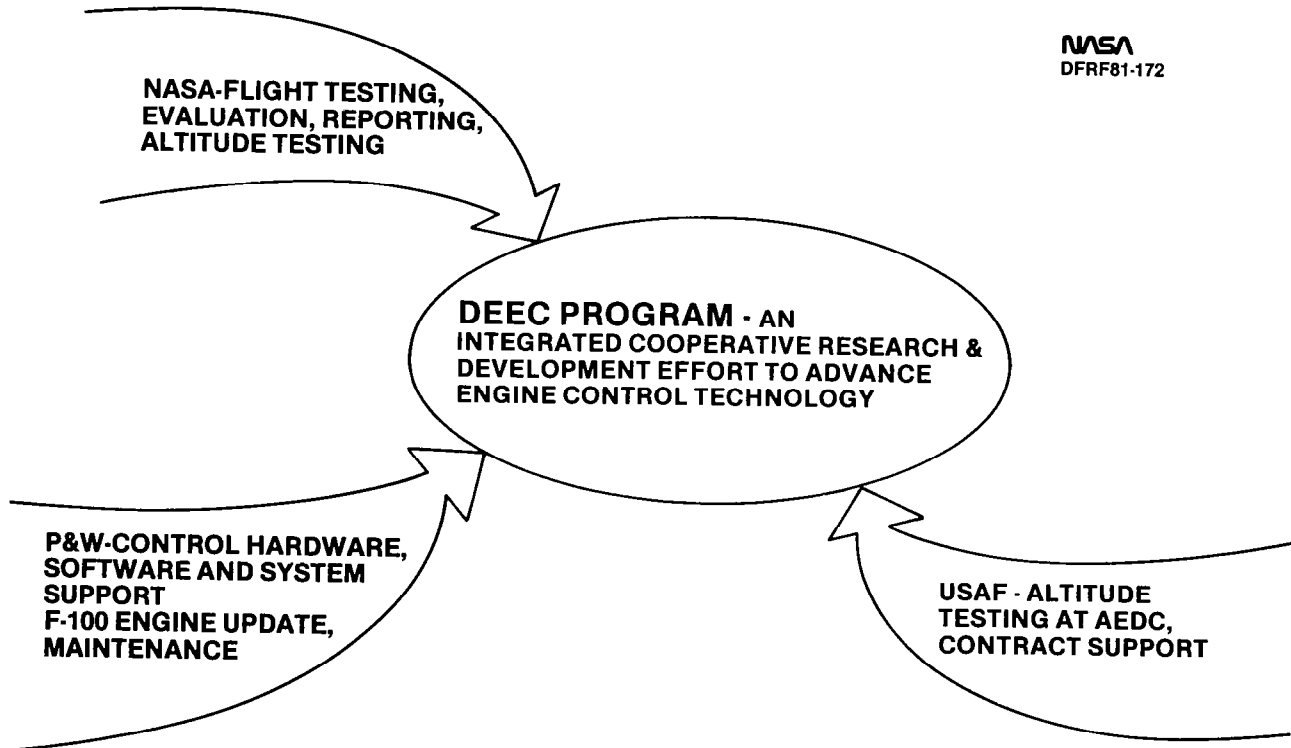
NASA
DFRF81-172

NASA-FLIGHT TESTING, EVALUATION, REPORTING, ALTITUDE TESTING

DEEC PROGRAM - AN INTEGRATED COOPERATIVE RESEARCH & DEVELOPMENT EFFORT TO ADVANCE ENGINE CONTROL TECHNOLOGY

P&W-CONTROL HARDWARE, SOFTWARE AND SYSTEM SUPPORT
F-100 ENGINE UPDATE, MAINTENANCE

USAF - ALTITUDE TESTING AT AEDC, CONTRACT SUPPORT